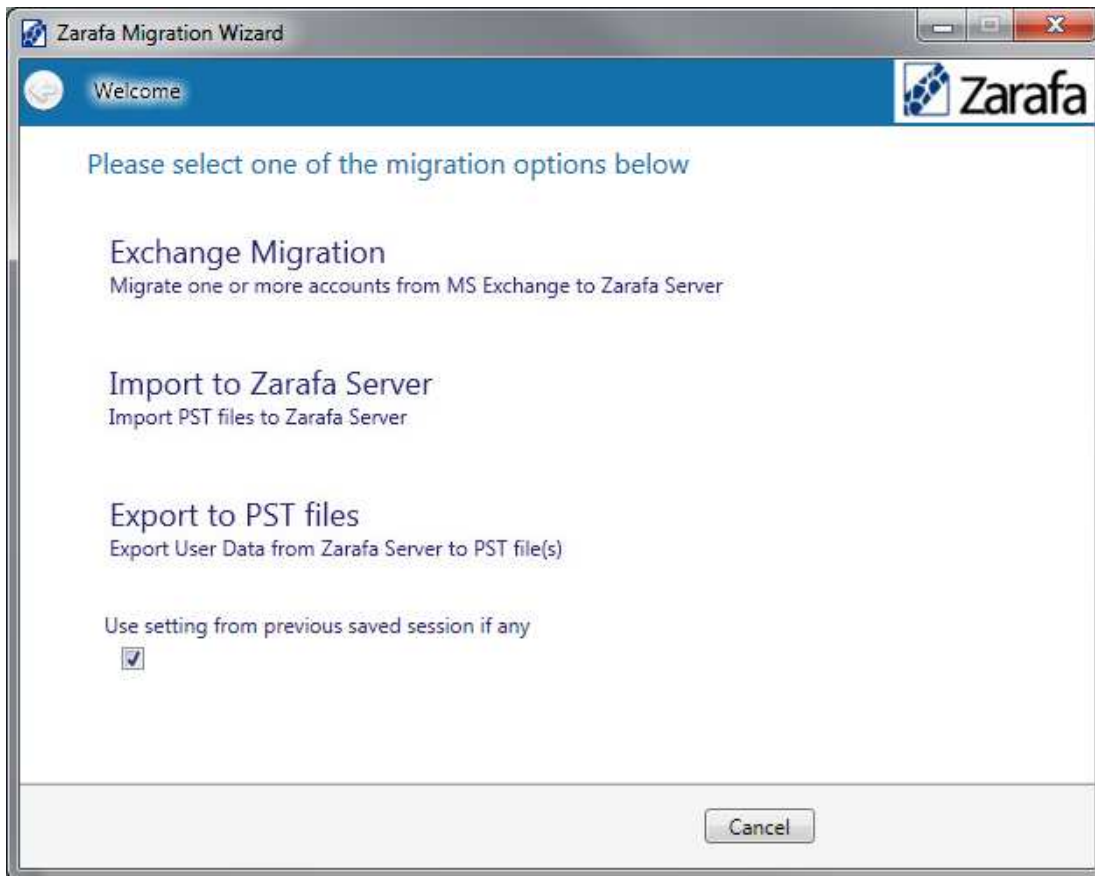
Zarafa Migration Wizard

Welcome

Zarafa

Please select one of the migration options below

Exchange Migration
Migrate one or more accounts from MS Exchange to Zarafa Server

Import to Zarafa Server
Import PST files to Zarafa Server

Export to PST files
Export User Data from Zarafa Server to PST file(s)

Use setting from previous saved session if any

Cancel